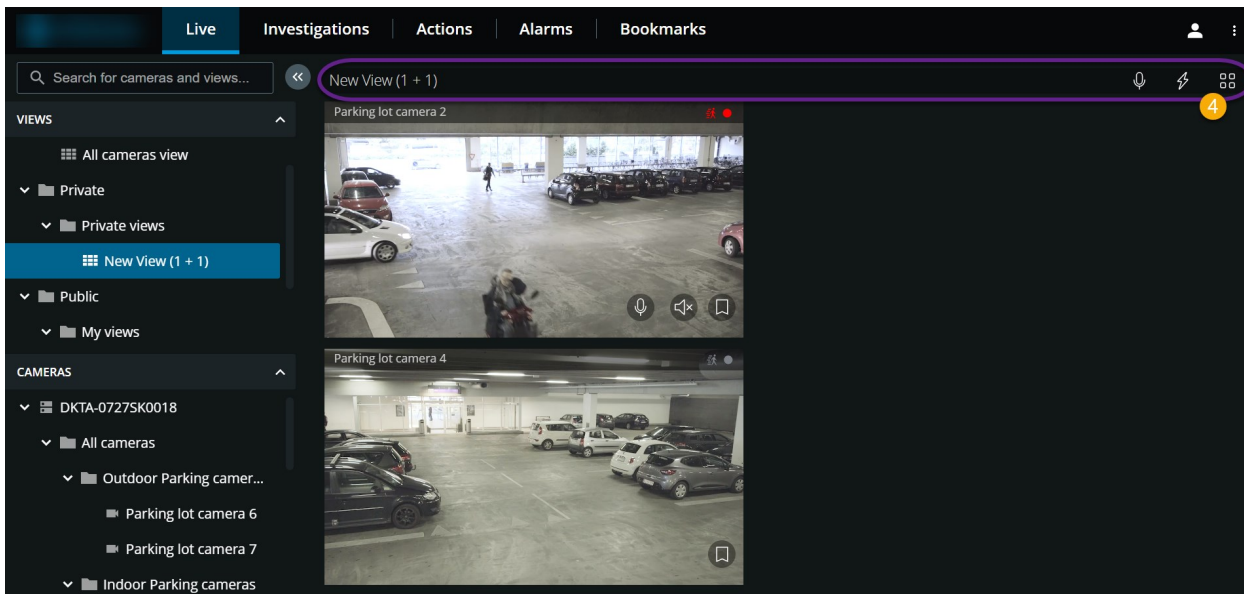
Live
Investigations
Actions
Alarms
Bookmarks

Search for cameras and views...

New View (1 + 1)

4

VIEWS
All cameras view
Private
Private views
New View (1 + 1)
Public
My views

CAMERAS
DKTA-0727SK0018
All cameras
Outdoor Parking camer...
Parking lot camera 6
Parking lot camera 7
Indoor Parking cameras

Parking lot camera 2

Parking lot camera 4